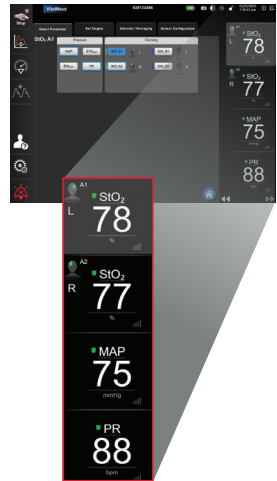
Stop

ViSiMaze

StO₂ A1

Select Parameter

Set Targets

Intervals / Averaging

Sensor Configuration

Primary

Tertiary

MAP

PR

A1 L StO₂ 78

A2 R StO₂ 77

MAP 75 mmHg

PR 88 bpm

A1 L StO₂ 78 %

A2 R StO₂ 77 %

MAP 75 mmHg

PR 88 bpm